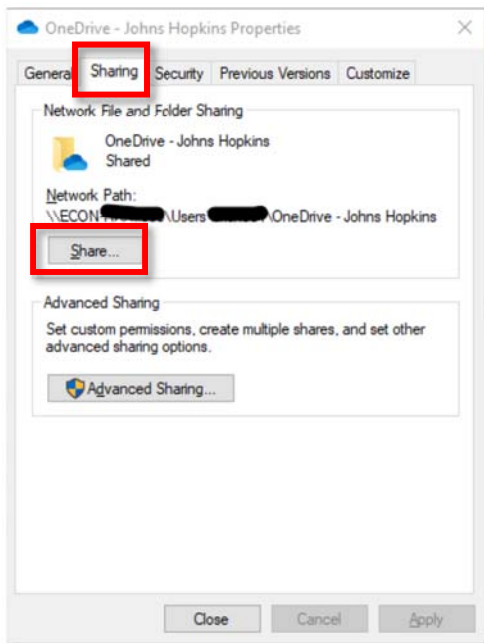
OneDrive - Johns Hopkins Properties

×

Genera Sharing Security Previous Versions Customize

Network File and Folder Sharing

OneDrive - Johns Hopkins
Shared

Network Path:
\\ECON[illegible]\Users\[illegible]\OneDrive - Johns Hopkins

Share...

Advanced Sharing

Set custom permissions, create multiple shares, and set other advanced sharing options.

Advanced Sharing...

Close Cancel Apply